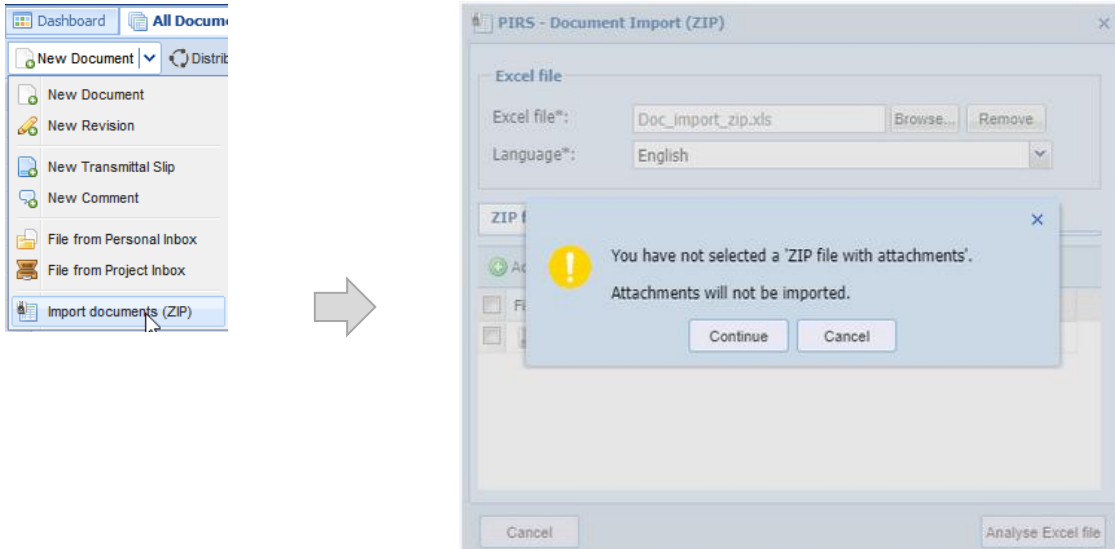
Dashboard All Docum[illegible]

New Document Distrib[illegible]

New Document
New Revision
New Transmittal Slip
New Comment
File from Personal Inbox
File from Project Inbox
Import documents (ZIP)

PIRS - Document Import (ZIP)

Excel file

Excel file*: Doc_import_zip.xls Browse... Remove

Language*: English

ZIP f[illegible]

Ad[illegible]

Fi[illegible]

You have not selected a 'ZIP file with attachments'.

Attachments will not be imported.

Continue Cancel

Cancel

Analyse Excel file